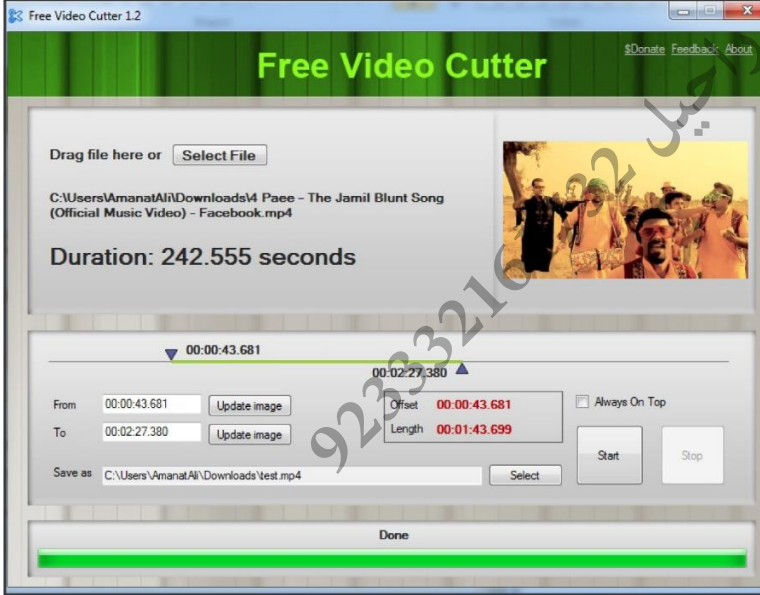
Free Video Cutter 1.2

Free Video Cutter

$Donate Feedback About

Drag file here or Select File

C:\Users\AmanatAli\Downloads\4 Paee - The Jamil Blunt Song (Official Music Video) - Facebook.mp4

Duration: 242.555 seconds

00:00:43.681

00:02:27.380

From 00:00:43.681 Update image

To 00:02:27.380 Update image

Offset 00:00:43.681

Length 00:01:43.699

Always On Top

Start

Stop

Save as C:\Users\AmanatAli\Downloads\test.mp4 Select

Done

923321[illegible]22 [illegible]